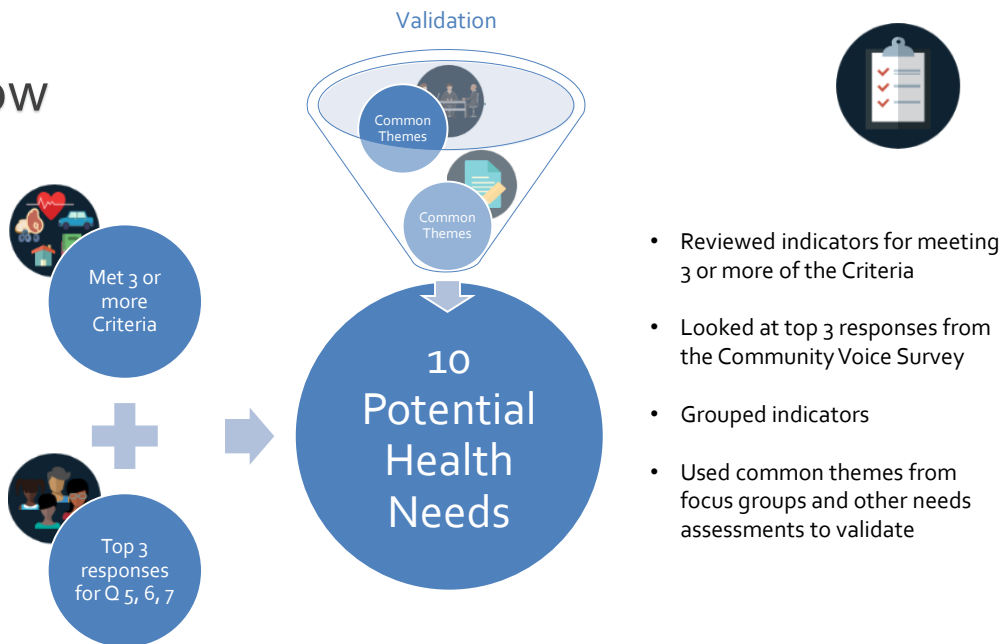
ow

Validation

Common Themes

Common Themes

Met 3 or more Criteria

Top 3 responses for Q 5, 6, 7

10 Potential Health Needs

- Reviewed indicators for meeting 3 or more of the Criteria
- Looked at top 3 responses from the Community Voice Survey
- Grouped indicators
- Used common themes from focus groups and other needs assessments to validate